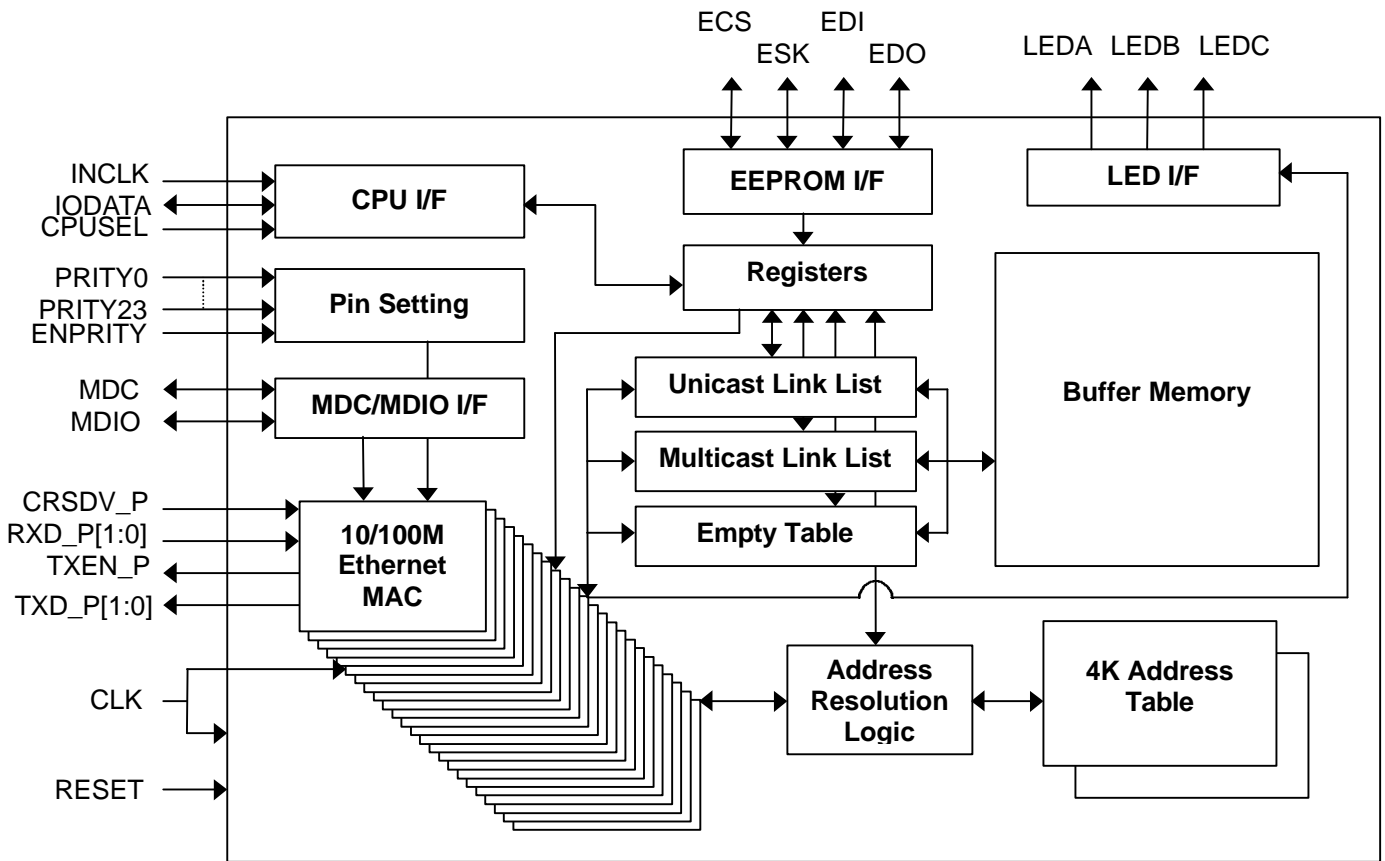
ECS
ESK
EDI
EDO

LEDA LEDB LEDC

INCLK
IODATA
CPUSEL
CPU I/F

EEPROM I/F

LED I/F

PRITY0
PRITY23
ENPRITY
Pin Setting

Registers

MDC
MDIO
MDC/MDIO I/F

Unicast Link List

Multicast Link List

Empty Table

Buffer Memory

CRSDV_P
RXD_P[1:0]
TXEN_P
TXD_P[1:0]
10/100M Ethernet MAC

CLK

RESET

Address Resolution Logic

4K Address Table